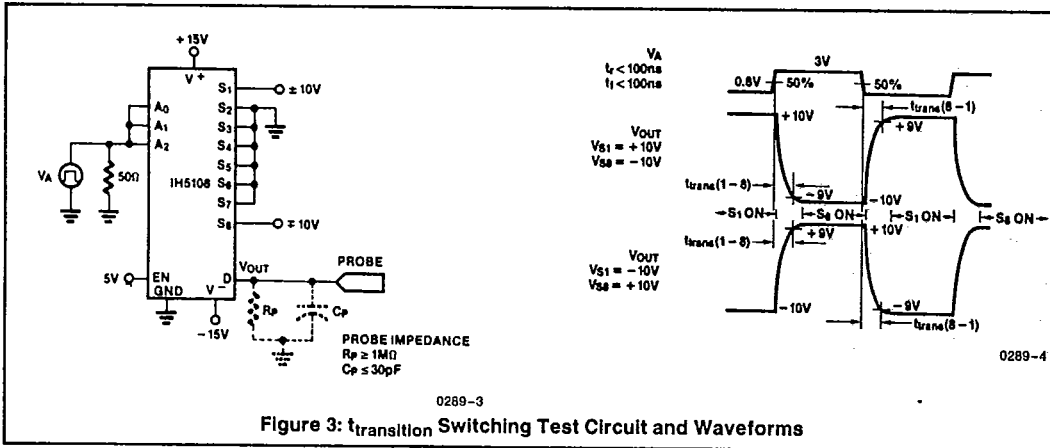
+15V

V+

S1

± 10V

S2

A0

S3

A1

S4

A2

S5

VA

50Ω

IH5108

S6

S7

S8

∓ 10V

5V

EN

D

VOUT

PROBE

GND

V−

RP

CP

−15V

PROBE IMPEDANCE
RP ≥ 1MΩ
CP ≤ 30pF

0289-3

VA
$t_r < 100ns$
$t_f < 100ns$

3V

0.8V

50%

50%

$t_{trans}(8-1)$

+10V

+9V

VOUT
$V_{S1} = +10V$
$V_{S8} = -10V$

$t_{trans}(1-8)$

−9V

−10V

S1 ON

S8 ON

S1 ON

S8 ON

$t_{trans}(1-8)$

+9V

+10V

VOUT
$V_{S1} = -10V$
$V_{S8} = +10V$

−10V

−9V

$t_{trans}(8-1)$

0289-4

Figure 3: $t_{transition}$ Switching Test Circuit and Waveforms